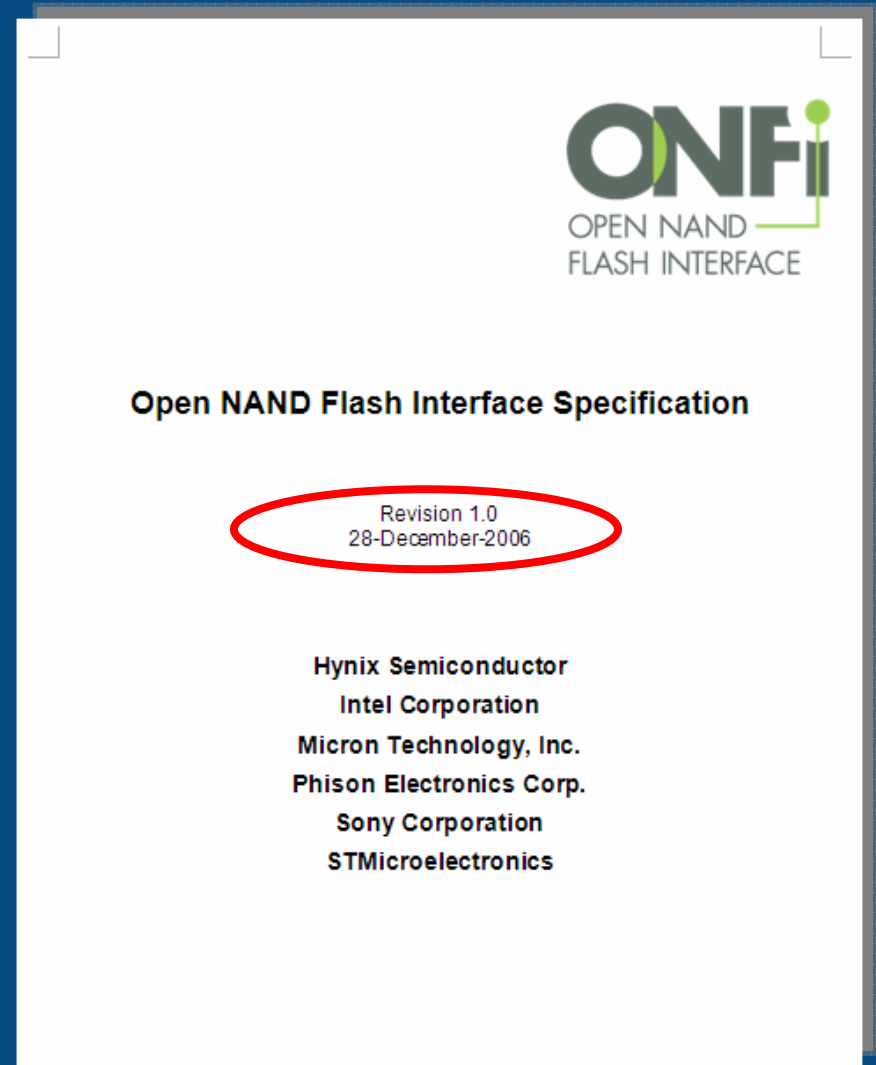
ONFi
OPEN NAND
FLASH INTERFACE

Open NAND Flash Interface Specification

Revision 1.0
28-December-2006

Hynix Semiconductor
Intel Corporation
Micron Technology, Inc.
Phison Electronics Corp.
Sony Corporation
STMicroelectronics